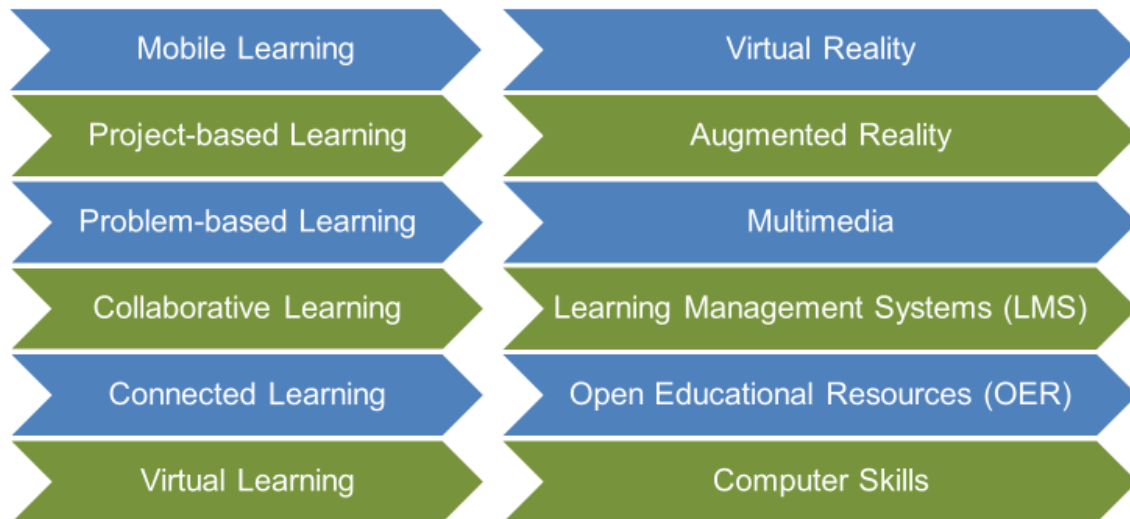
Mobile Learning

Project-based Learning

Problem-based Learning

Collaborative Learning

Connected Learning

Virtual Learning

Virtual Reality

Augmented Reality

Multimedia

Learning Management Systems (LMS)

Open Educational Resources (OER)

Computer Skills